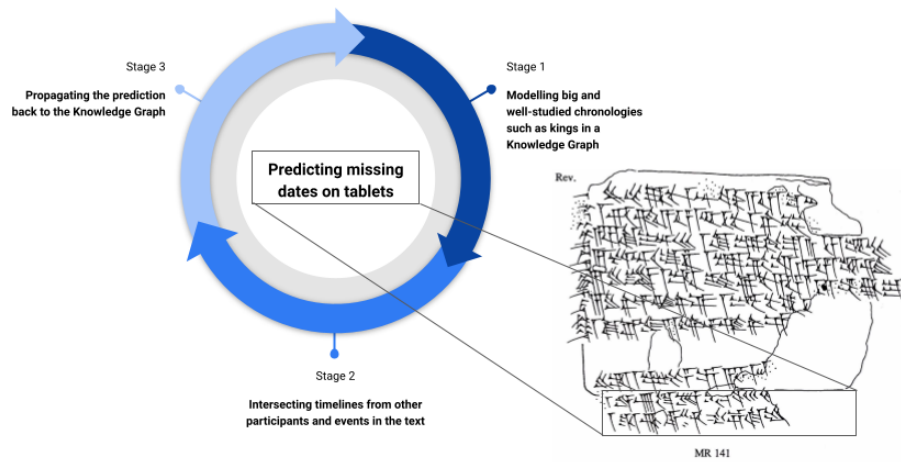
Stage 3

Propagating the prediction back to the Knowledge Graph

Stage 1

Modelling big and well-studied chronologies such as kings in a Knowledge Graph

Predicting missing dates on tablets

Rev.

Stage 2

Intersecting timelines from other participants and events in the text

MR 141